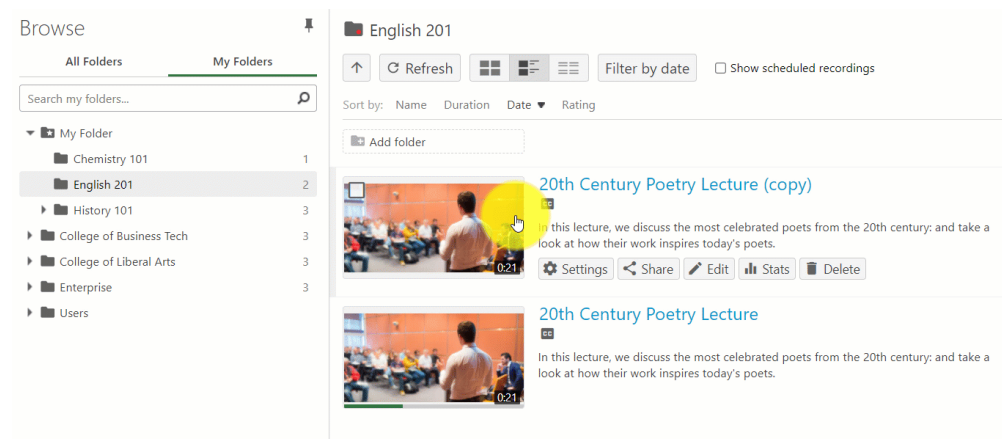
Browse

All Folders | My Folders

Search my folders...

My Folder
Chemistry 101 1
English 201 2
History 101 3
College of Business Tech 3
College of Liberal Arts 3
Enterprise 3
Users

English 201

Refresh

Filter by date

Show scheduled recordings

Sort by: Name Duration Date Rating

Add folder

20th Century Poetry Lecture (copy)

CC

In this lecture, we discuss the most celebrated poets from the 20th century: and take a look at how their work inspires today's poets.

0:21

Settings Share Edit Stats Delete

20th Century Poetry Lecture

CC

In this lecture, we discuss the most celebrated poets from the 20th century: and take a look at how their work inspires today's poets.

0:21